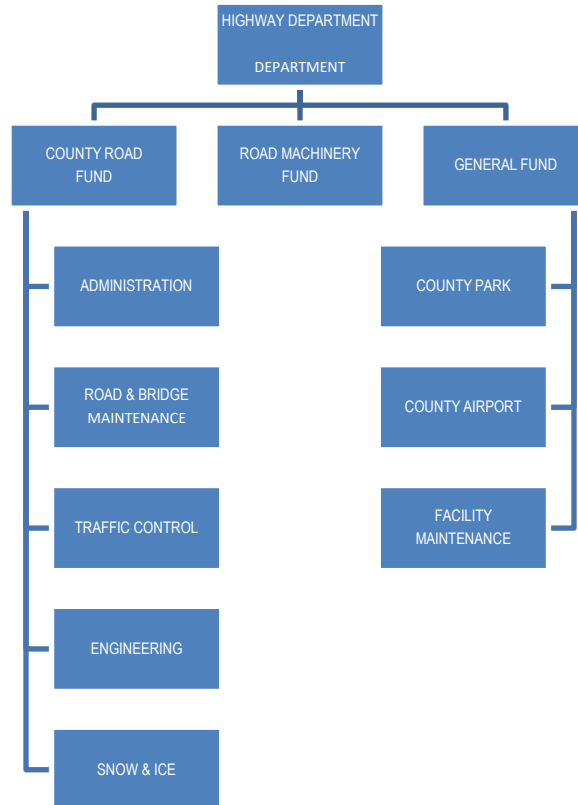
HIGHWAY DEPARTMENT

DEPARTMENT

COUNTY ROAD FUND

ROAD MACHINERY FUND

GENERAL FUND

ADMINISTRATION

ROAD & BRIDGE MAINTENANCE

TRAFFIC CONTROL

ENGINEERING

SNOW & ICE

COUNTY PARK

COUNTY AIRPORT

FACILITY MAINTENANCE